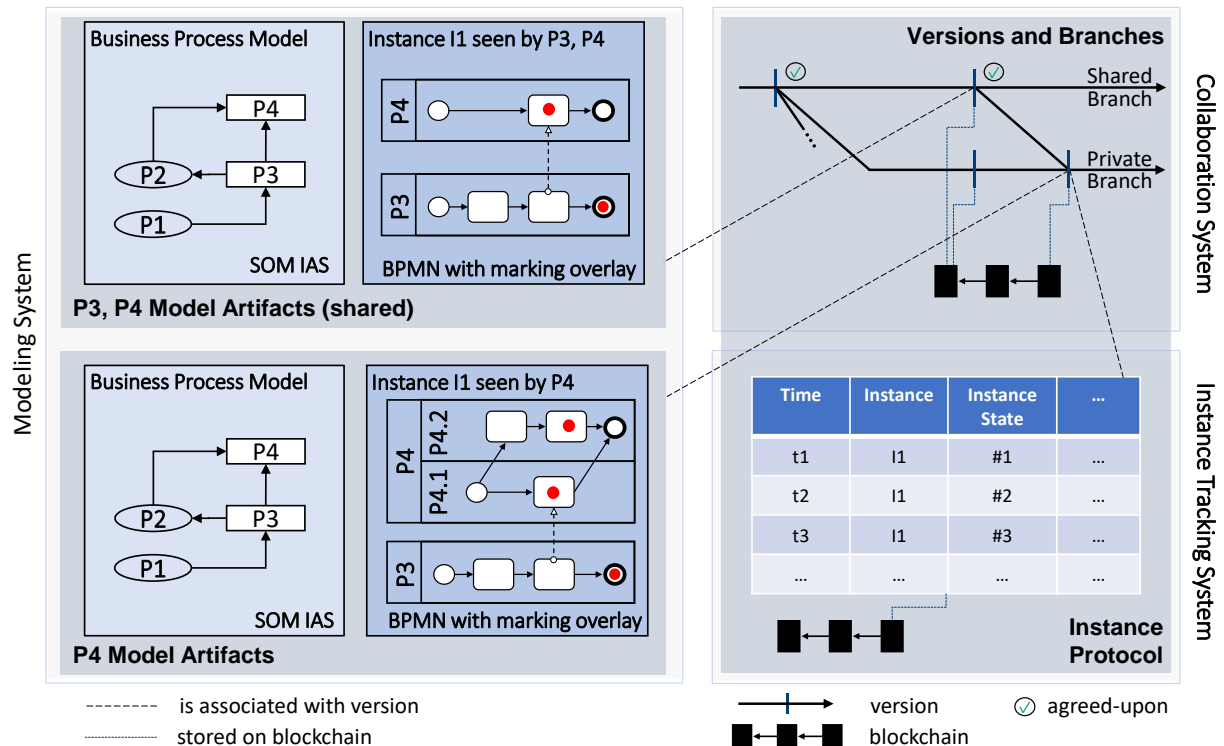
Modeling System

Business Process Model

P4

P2

P3

P1

SOM IAS

Instance I1 seen by P3, P4

P4

P3

BPMN with marking overlay

P3, P4 Model Artifacts (shared)

Business Process Model

P4

P2

P3

P1

SOM IAS

Instance I1 seen by P4

P4

P4.2

P4.1

P3

BPMN with marking overlay

P4 Model Artifacts

Versions and Branches

Shared Branch

Private Branch

Collaboration System

| Time | Instance | Instance State | ... |
|---|---|---|---|
| t1 | I1 | #1 | ... |
| t2 | I1 | #2 | ... |
| t3 | I1 | #3 | ... |
| ... | ... | ... | ... |

Instance Protocol

Instance Tracking System

is associated with version

stored on blockchain

version

agreed-upon

blockchain